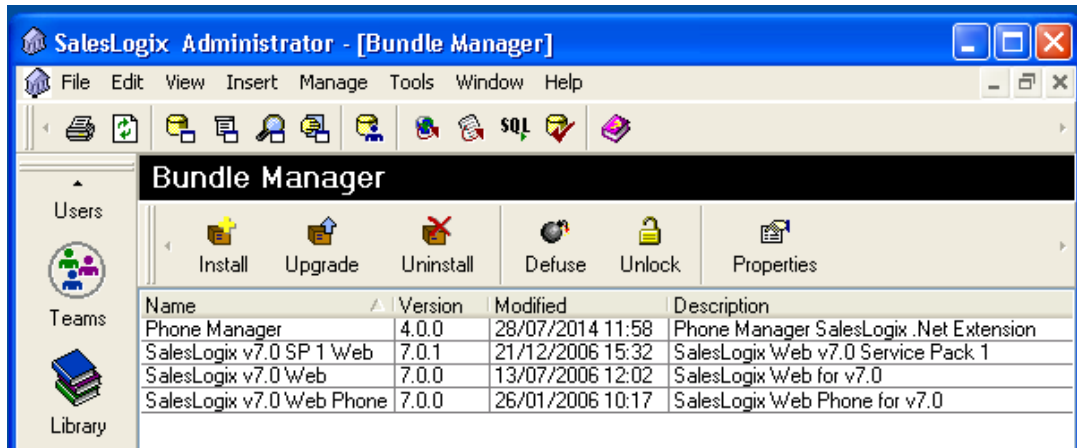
SalesLogix Administrator - [Bundle Manager]

File Edit View Insert Manage Tools Window Help

SQL

Users

Teams

Library

Bundle Manager

Install Upgrade Uninstall Defuse Unlock Properties

| Name | Version | Modified | Description |
|---|---|---|---|
| Phone Manager | 4.0.0 | 28/07/2014 11:58 | Phone Manager SalesLogix .Net Extension |
| SalesLogix v7.0 SP 1 Web | 7.0.1 | 21/12/2006 15:32 | SalesLogix Web v7.0 Service Pack 1 |
| SalesLogix v7.0 Web | 7.0.0 | 13/07/2006 12:02 | SalesLogix Web for v7.0 |
| SalesLogix v7.0 Web Phone | 7.0.0 | 26/01/2006 10:17 | SalesLogix Web Phone for v7.0 |